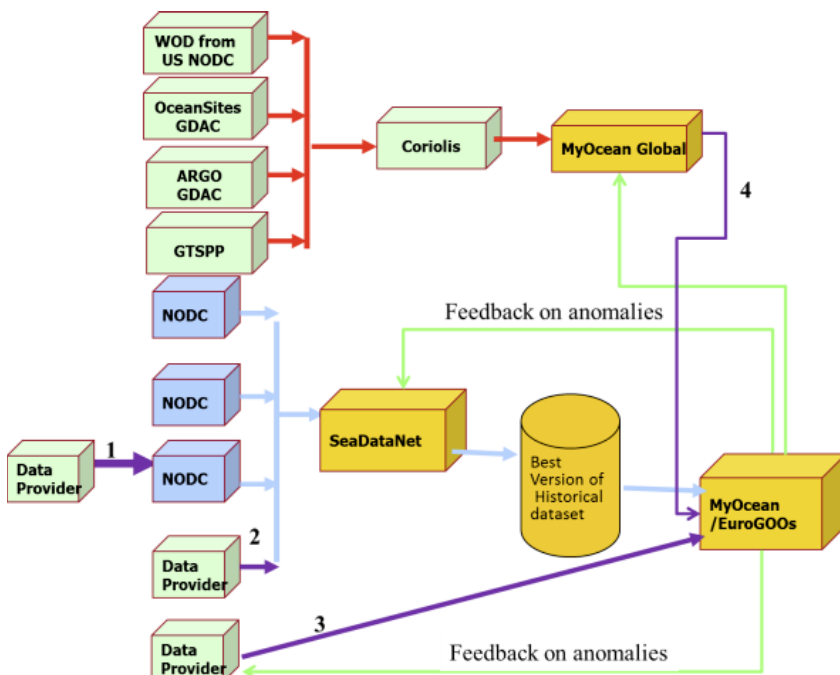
WOD from US NODC

OceanSites GDAC

ARGO GDAC

GTSPP

Coriolis

MyOcean Global

4

NODC

Feedback on anomalies

NODC

SeaDataNet

Best Version of Historical dataset

Data Provider

1

NODC

MyOcean /EuroGOOs

2

Data Provider

3

Data Provider

Feedback on anomalies